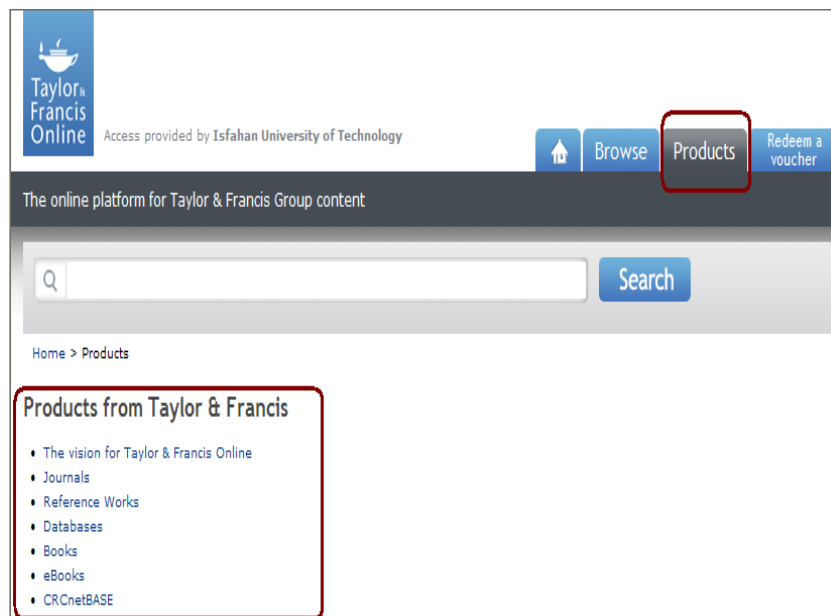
Taylor & Francis Online

Access provided by Isfahan University of Technology

Browse

Products

Redeem a voucher

The online platform for Taylor & Francis Group content

Search

Home > Products

Products from Taylor & Francis

- The vision for Taylor & Francis Online
- Journals
- Reference Works
- Databases
- Books
- eBooks
- CRCnetBASE